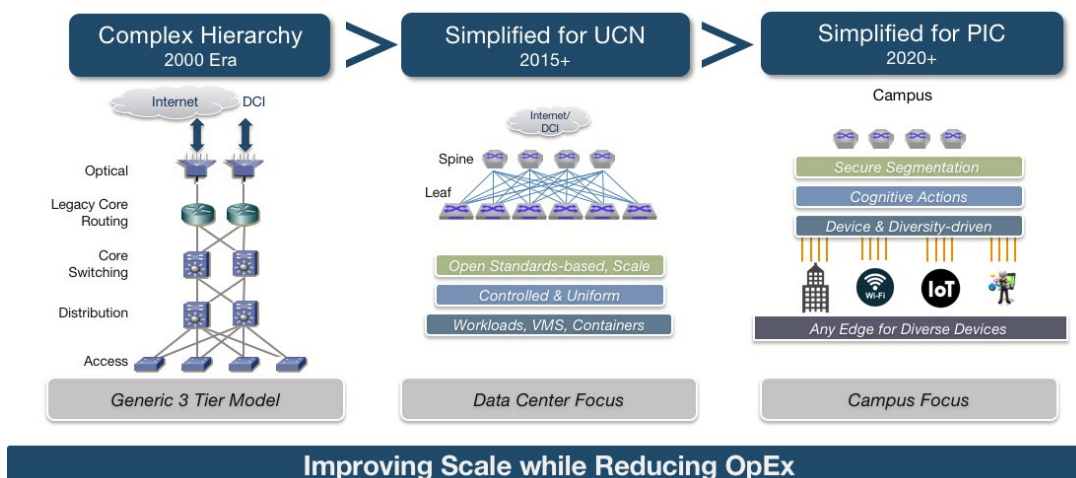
Complex Hierarchy
2000 Era

Internet DCI

Optical

Legacy Core Routing

Core Switching

Distribution

Access

Generic 3 Tier Model

Simplified for UCN
2015+

Internet/ DCI

Spine

Leaf

Open Standards-based, Scale

Controlled & Uniform

Workloads, VMS, Containers

Data Center Focus

Simplified for PIC
2020+

Campus

Secure Segmentation

Cognitive Actions

Device & Diversity-driven

Wi-Fi

IoT

Any Edge for Diverse Devices

Campus Focus

Improving Scale while Reducing OpEx